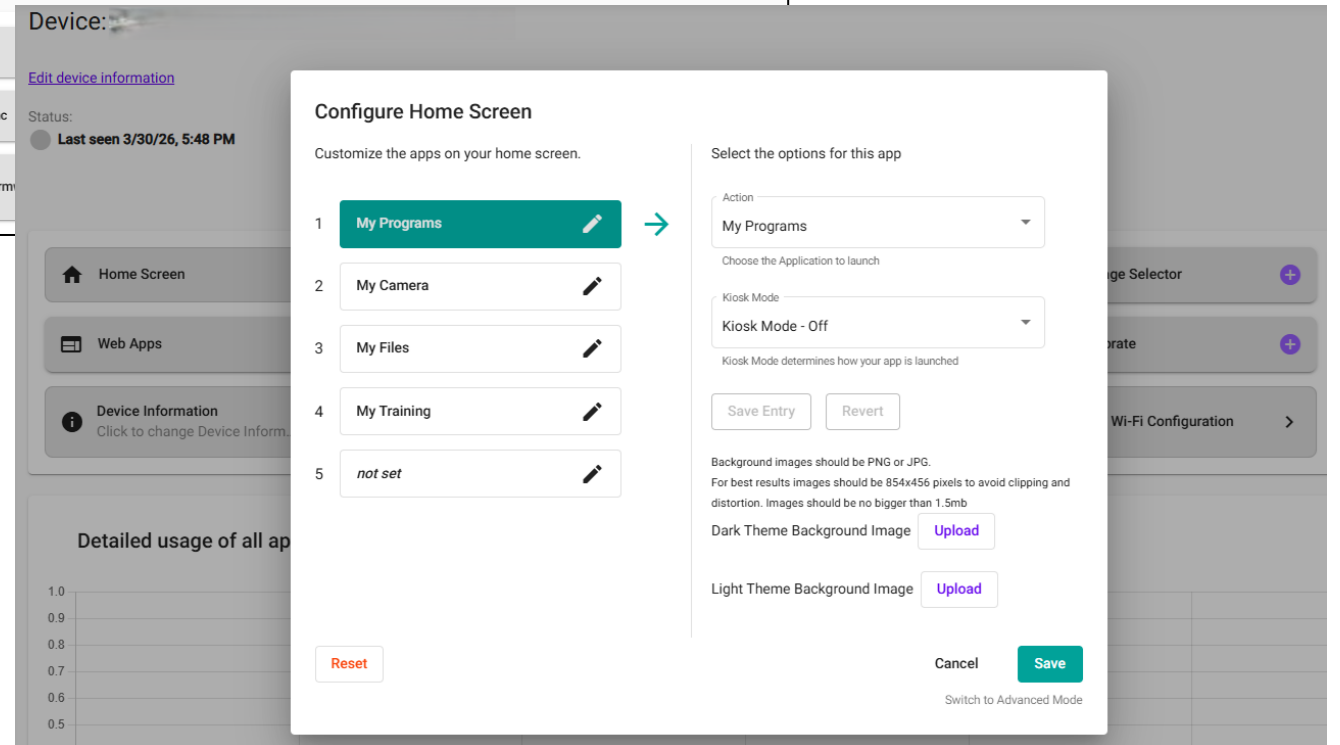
Device:

Edit device information

Status:
Last seen 3/30/26, 5:48 PM

c

rm

Home Screen

Web Apps

Device Information
Click to change Device Inform...

ge Selector

rate

Wi-Fi Configuration

Detailed usage of all ap

1.0
0.9
0.8
0.7
0.6
0.5

Configure Home Screen

Customize the apps on your home screen.

1 My Programs
2 My Camera
3 My Files
4 My Training
5 *not set*

Select the options for this app

Action
My Programs
Choose the Application to launch

Kiosk Mode
Kiosk Mode - Off
Kiosk Mode determines how your app is launched

Save Entry Revert

Background images should be PNG or JPG.
For best results images should be 854x456 pixels to avoid clipping and distortion. Images should be no bigger than 1.5mb

Dark Theme Background Image Upload

Light Theme Background Image Upload

Reset

Cancel Save

Switch to Advanced Mode